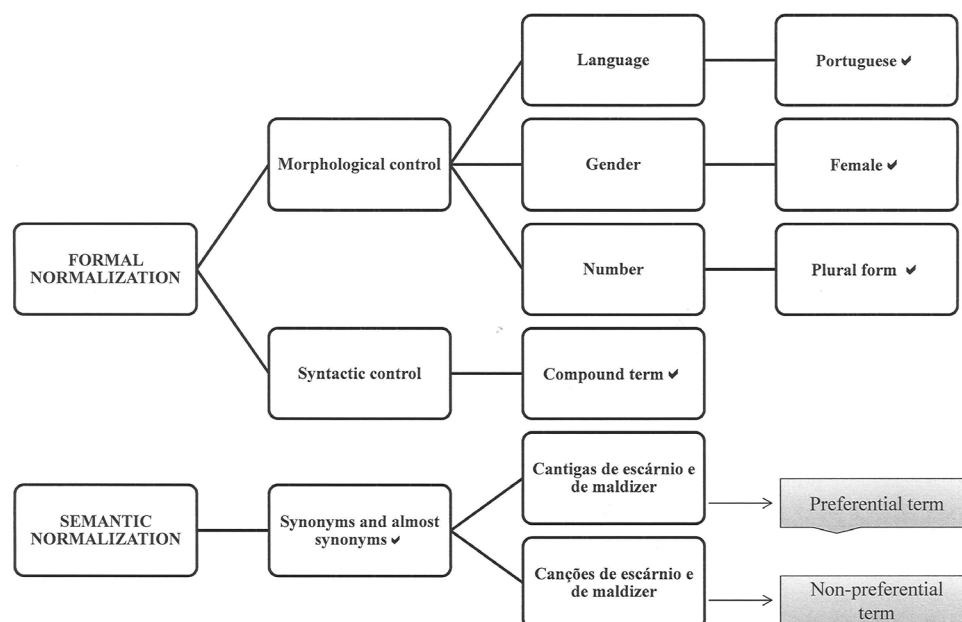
FORMAL NORMALIZATION

Morphological control

Language

Portuguese ✔

Gender

Female ✔

Number

Plural form ✔

Syntactic control

Compound term ✔

SEMANTIC NORMALIZATION

Synonyms and almost synonyms ✔

Cantigas de escárnio e de maldizer

Preferential term

Canções de escárnio e de maldizer

Non-preferential term